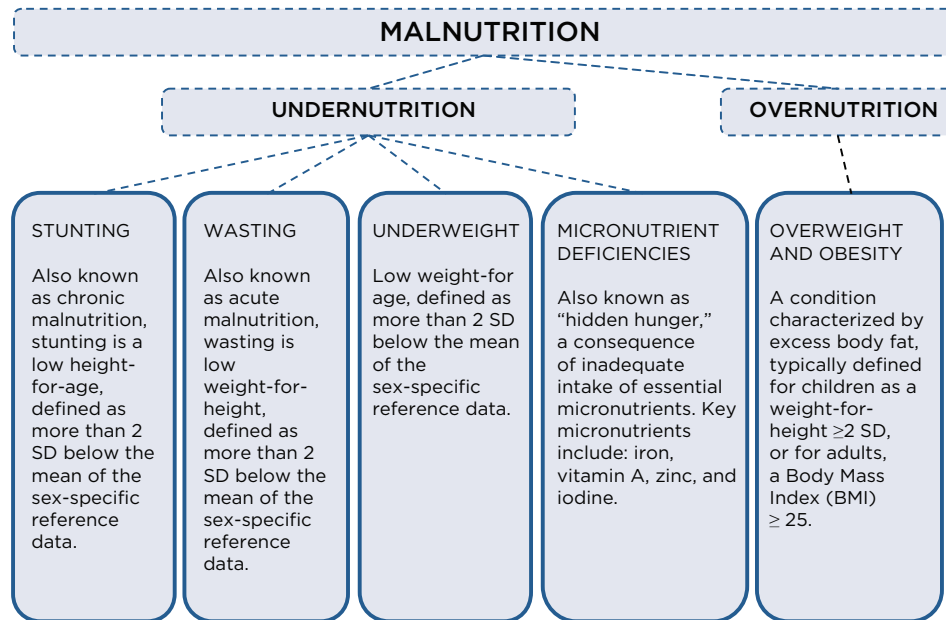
MALNUTRITION

UNDERNUTRITION

OVERNUTRITION

STUNTING

Also known as chronic malnutrition, stunting is a low height-for-age, defined as more than 2 SD below the mean of the sex-specific reference data.

WASTING

Also known as acute malnutrition, wasting is low weight-for-height, defined as more than 2 SD below the mean of the sex-specific reference data.

UNDERWEIGHT

Low weight-for age, defined as more than 2 SD below the mean of the sex-specific reference data.

MICRONUTRIENT DEFICIENCIES

Also known as “hidden hunger,” a consequence of inadequate intake of essential micronutrients. Key micronutrients include: iron, vitamin A, zinc, and iodine.

OVERWEIGHT AND OBESITY

A condition characterized by excess body fat, typically defined for children as a weight-for-height $\geq$2 SD, or for adults, a Body Mass Index (BMI) $\geq$ 25.